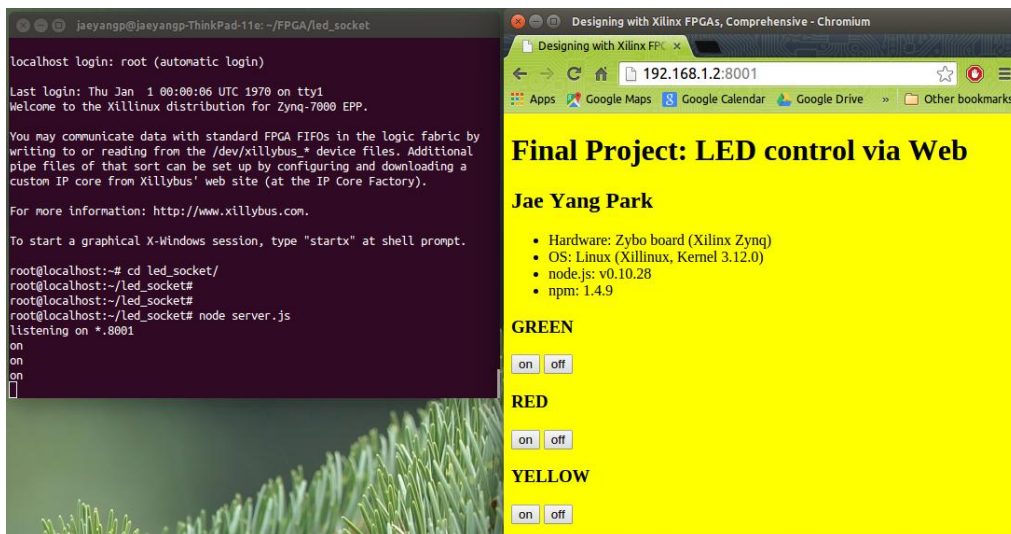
jaeyangp@jaeyangp-ThinkPad-11e: ~/FPGA/led_socket

localhost login: root (automatic login)

Last login: Thu Jan 1 00:00:06 UTC 1970 on tty1
Welcome to the Xillinux distribution for Zynq-7000 EPP.

You may communicate data with standard FPGA FIFOs in the logic fabric by writing to or reading from the /dev/xillybus_* device files. Additional pipe files of that sort can be set up by configuring and downloading a custom IP core from Xillybus' web site (at the IP Core Factory).

For more information: http://www.xillybus.com.

To start a graphical X-Windows session, type "startx" at shell prompt.

root@localhost:~# cd led_socket/
root@localhost:~/led_socket#
root@localhost:~/led_socket#
root@localhost:~/led_socket# node server.js
listening on *.8001
on
on
on

Designing with Xilinx FPGAs, Comprehensive - Chromium

Designing with Xilinx FPC ×

192.168.1.2:8001

Apps Google Maps Google Calendar Google Drive » Other bookmarks

Final Project: LED control via Web

Jae Yang Park

- Hardware: Zybo board (Xilinx Zynq)
- OS: Linux (Xillinux, Kernel 3.12.0)
- node.js: v0.10.28
- npm: 1.4.9

GREEN

on off

RED

on off

YELLOW

on off